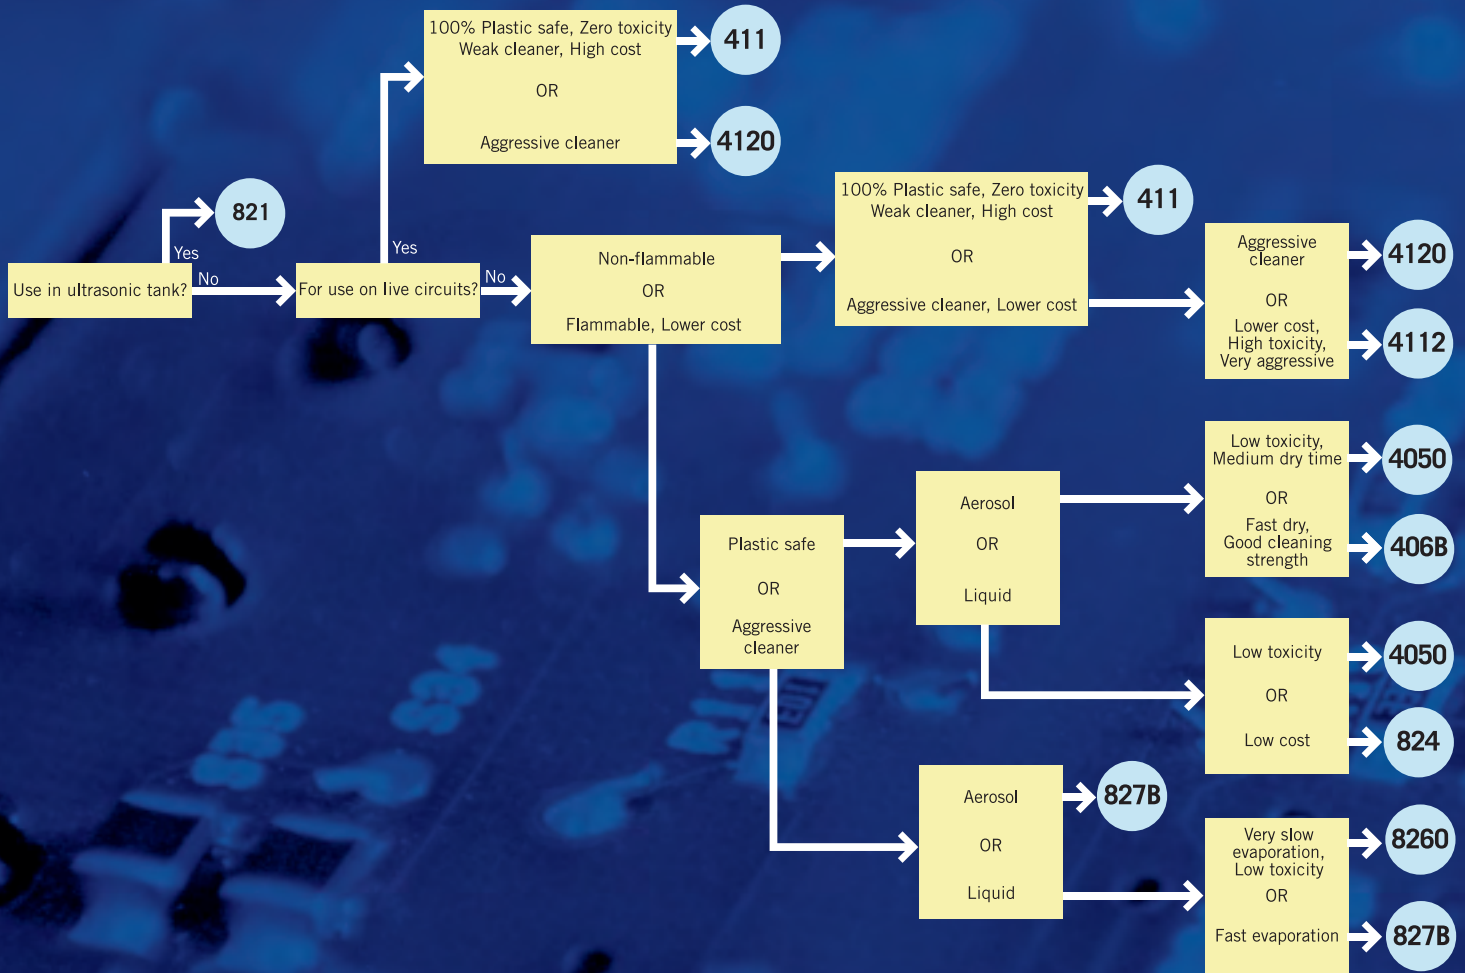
Use in ultrasonic tank?

Yes

821

No

For use on live circuits?

Yes

100% Plastic safe, Zero toxicity
Weak cleaner, High cost

OR

Aggressive cleaner

411

4120

No

Non-flammable

OR

Flammable, Lower cost

100% Plastic safe, Zero toxicity
Weak cleaner, High cost

OR

Aggressive cleaner, Lower cost

411

Aggressive cleaner

OR

Lower cost, High toxicity, Very aggressive

4120

4112

Plastic safe

OR

Aggressive cleaner

Aerosol

OR

Liquid

Low toxicity, Medium dry time

OR

Fast dry, Good cleaning strength

4050

406B

Low toxicity

OR

Low cost

4050

824

Aerosol

OR

Liquid

827B

Very slow evaporation, Low toxicity

OR

Fast evaporation

8260

827B